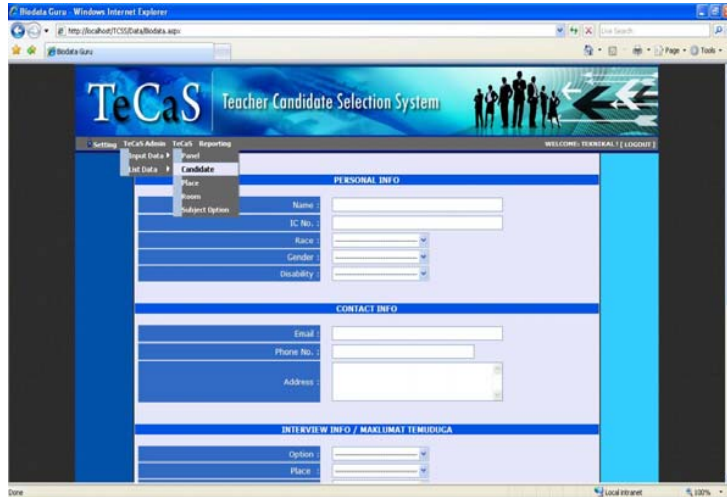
Biodata Guru - Windows Internet Explorer

http://localhost/TCSS/Data/Biodata.aspx

Live Search

Biodata Guru

Page Tools

TeCaS Teacher Candidate Selection System

Setting TeCaS Admin TeCaS Reporting

WELCOME: TEKNIKAL ! [ LOGOUT ]

Input Data

List Data

Panel

Candidate

Place

Room

Subject Option

PERSONAL INFO

Name :

IC No. :

Race :

Gender :

Disability :

CONTACT INFO

Email :

Phone No. :

Address :

INTERVIEW INFO / MAKLUMAT TEMUDUGA

Option :

Place :

Done

Local intranet

100%